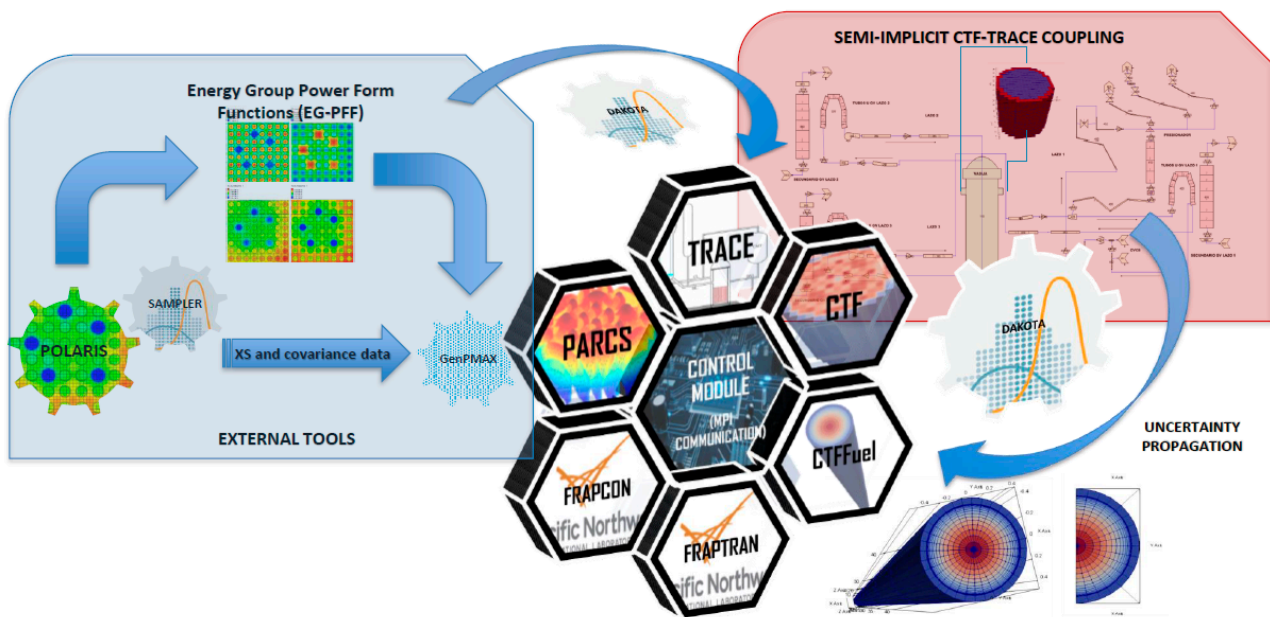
SEMI-IMPLICIT CTF-TRACE COUPLING

Energy Group Power Form Functions (EG-PFF)

DAKOTA

TRACE

CTF

SAMPLER

POLARIS

XS and covariance data

GenPMAX

PARCS

CONTROL MODULE (MPI COMMUNICATION)

DAKOTA

EXTERNAL TOOLS

UNCERTAINTY PROPAGATION

FRAPCON

CTFFuel

FRAPTRAN

cific Northw

cific Northw